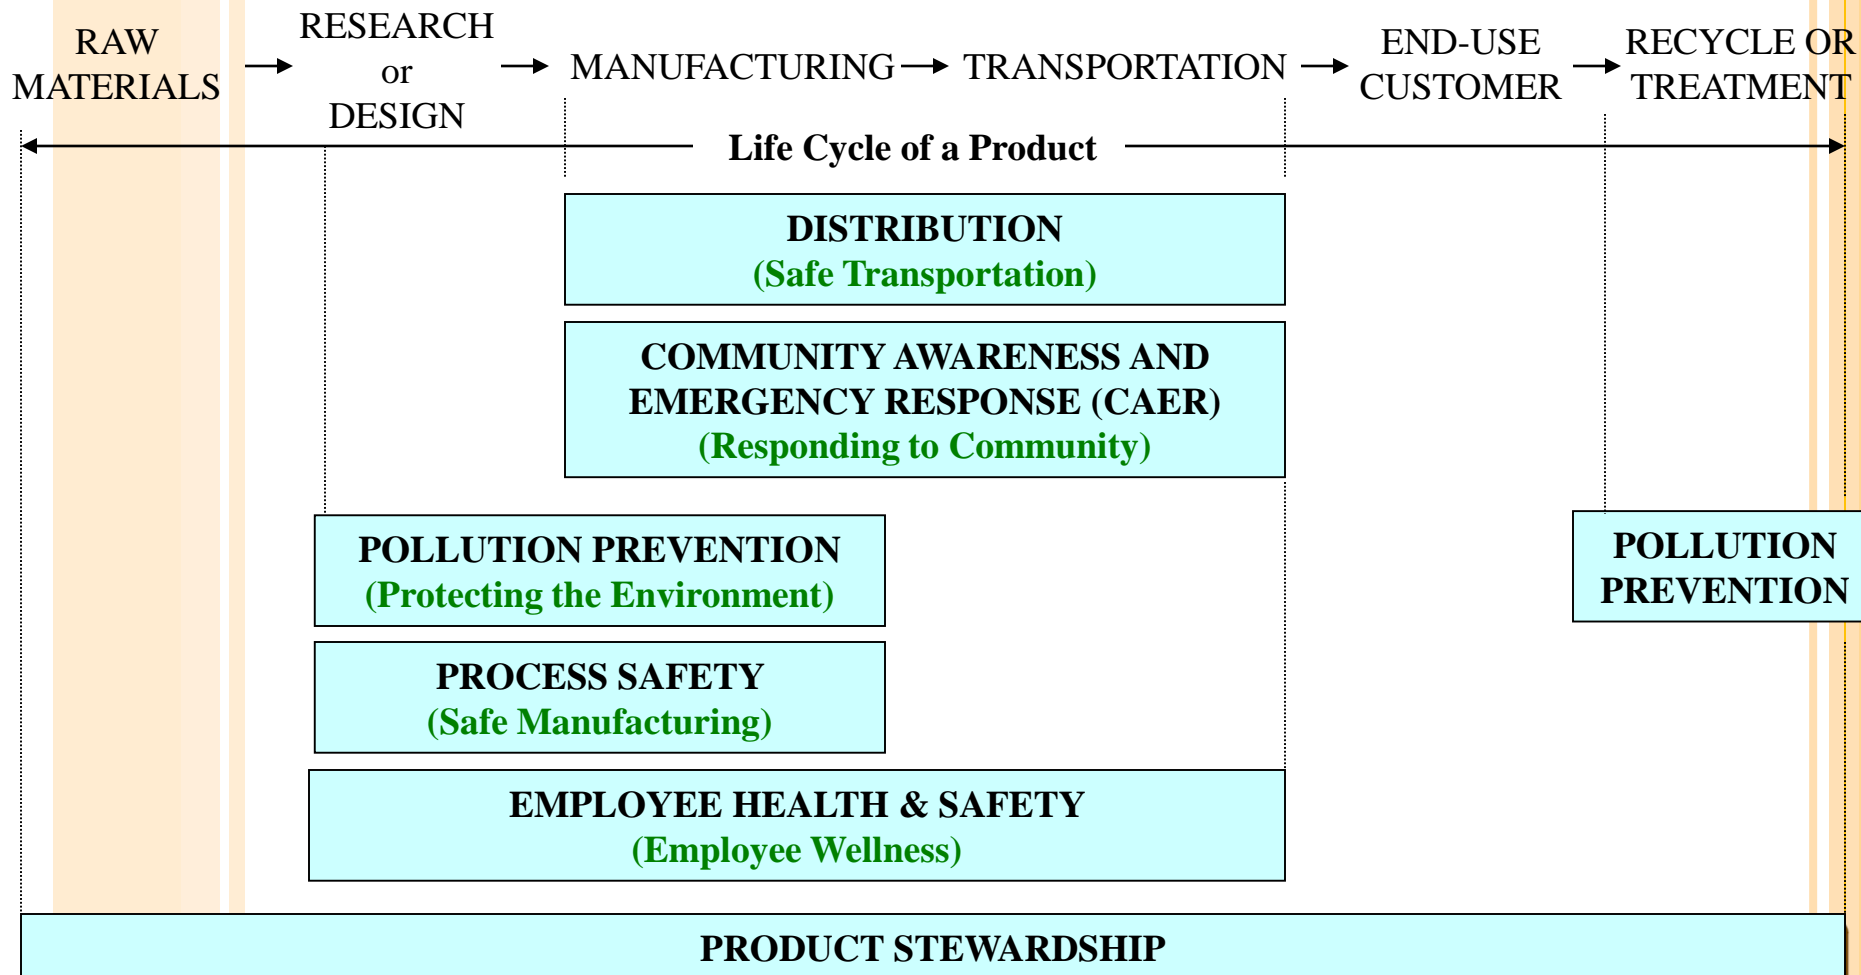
RAW MATERIALS → RESEARCH or DESIGN → MANUFACTURING → TRANSPORTATION → END-USE CUSTOMER → RECYCLE OR TREATMENT

Life Cycle of a Product

DISTRIBUTION
(Safe Transportation)

COMMUNITY AWARENESS AND EMERGENCY RESPONSE (CAER)
(Responding to Community)

POLLUTION PREVENTION
(Protecting the Environment)

POLLUTION PREVENTION

PROCESS SAFETY
(Safe Manufacturing)

EMPLOYEE HEALTH & SAFETY
(Employee Wellness)

PRODUCT STEWARDSHIP